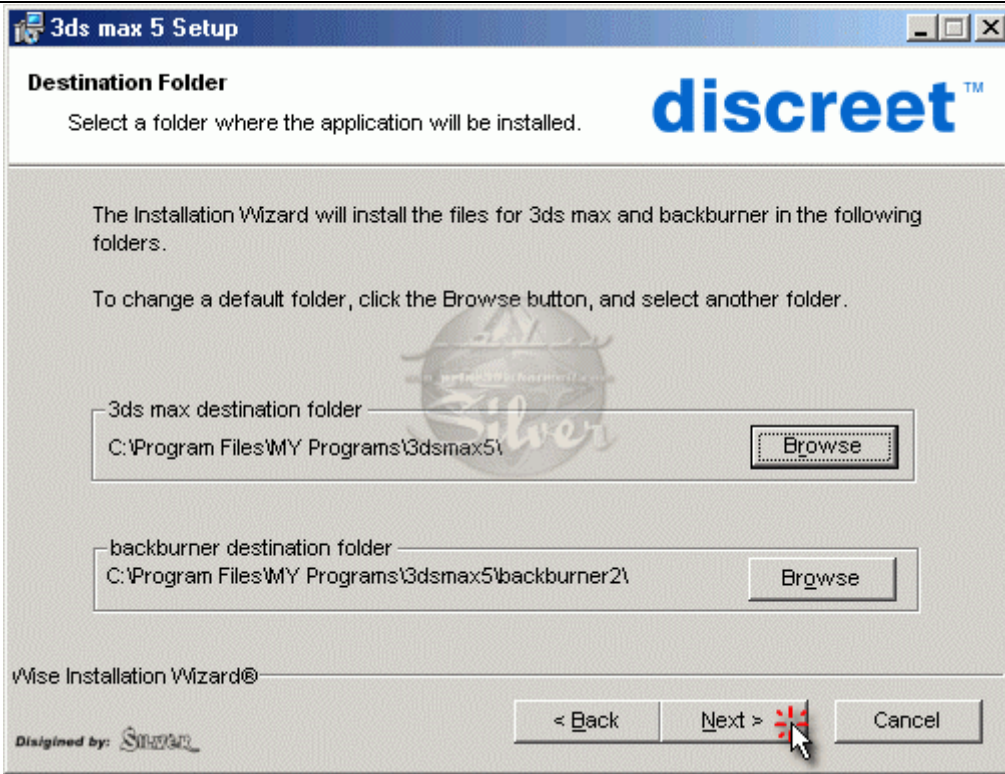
3ds max 5 Setup

Destination Folder

Select a folder where the application will be installed.

discreet™

The Installation Wizard will install the files for 3ds max and backburner in the following folders.

To change a default folder, click the Browse button, and select another folder.

Silver

3ds max destination folder

C:\Program Files\MY Programs\3dsmax5\

Browse

backburner destination folder

C:\Program Files\MY Programs\3dsmax5\backburner2\

Browse

Wise Installation Wizard®

Disigined by: Silver

< Back

Next >

Cancel